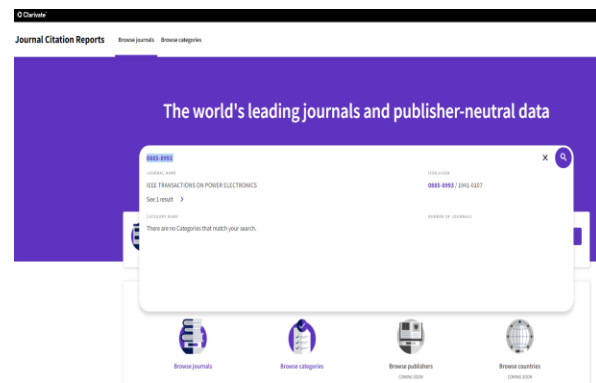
Clarivate

Journal Citation Reports Browse journals Browse categories

The world's leading journals and publisher-neutral data

0885-8993

JOURNAL NAME
IEEE TRANSACTIONS ON POWER ELECTRONICS

ISSN/EISSN
0885-8993 / 1941-0107

See 1 result

CATEGORY NAME
There are no Categories that match your search.

NUMBER OF JOURNALS

Browse journals

Browse categories

Browse publishers
COMING SOON

Browse countries
COMING SOON